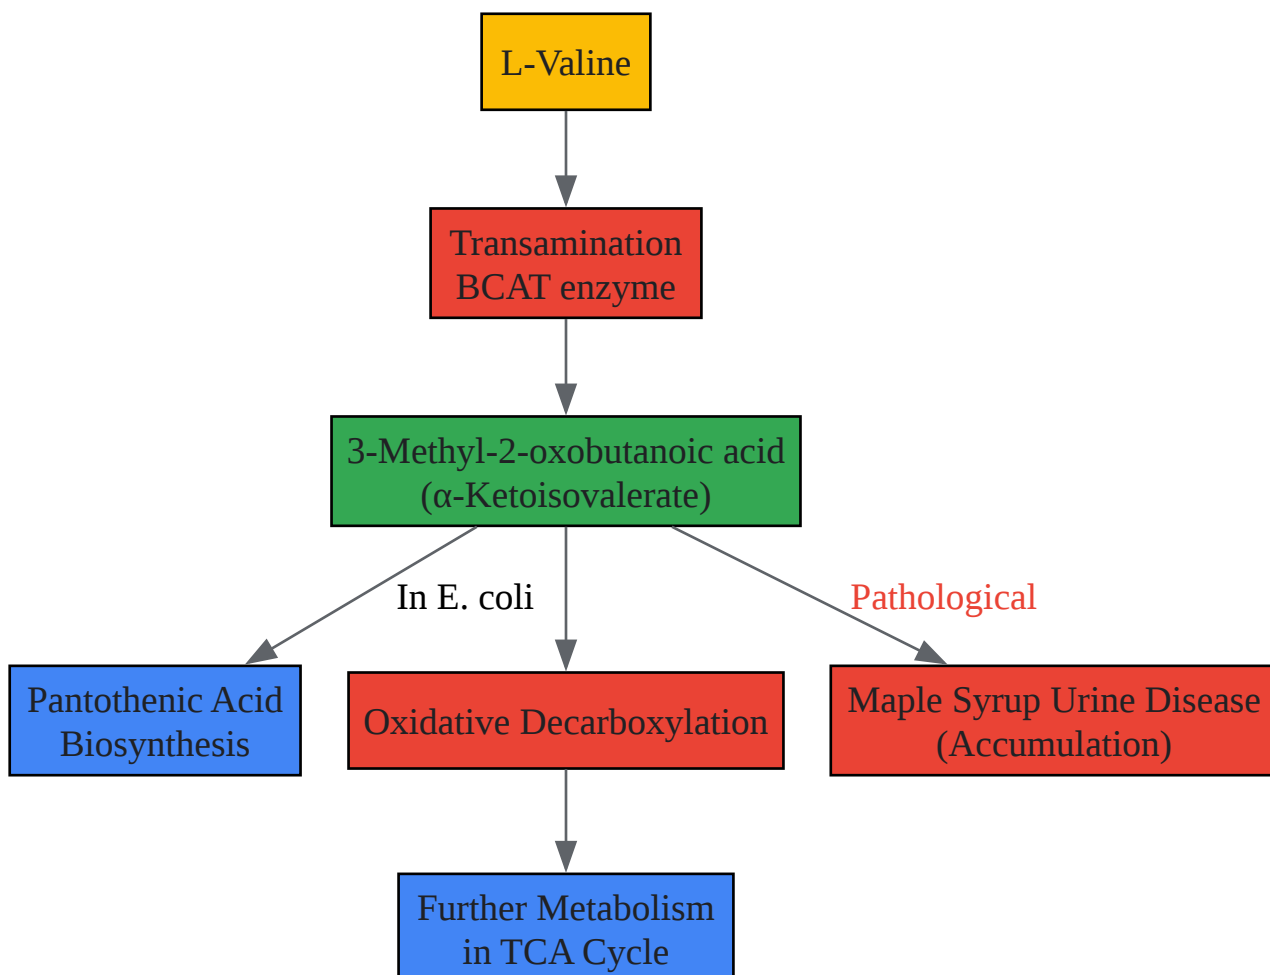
L-Valine

Transamination
BCAT enzyme

3-Methyl-2-oxobutanoic acid
(α-Ketoisovalerate)

In E. coli

Pathological

Pantothenic Acid
Biosynthesis

Oxidative Decarboxylation

Maple Syrup Urine Disease
(Accumulation)

Further Metabolism
in TCA Cycle